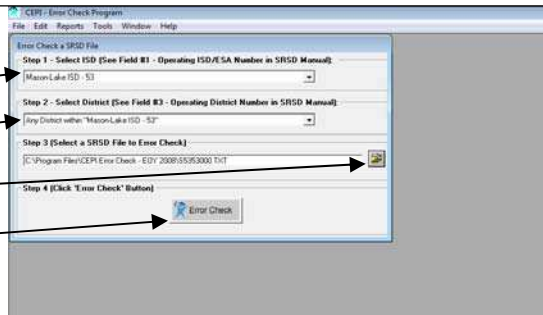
CEPI - Error Check Program
File Edit Reports Tools Window Help

Error Check a SRSD File

Step 1 - Select ISD (See Field #1 - Operating ISD/ESA Number in SRSD Manual)
Mason-Lake ISD - 53

Step 2 - Select District (See Field #3 - Operating District Number in SRSD Manual)
Any District within "Mason-Lake ISD - 53"

Step 3 (Select a SRSD File to Error Check)
C:\Program Files\CEPI Error Check - EOY 2008\55353000.TXT

Step 4 (Click 'Error Check' Button)
Error Check